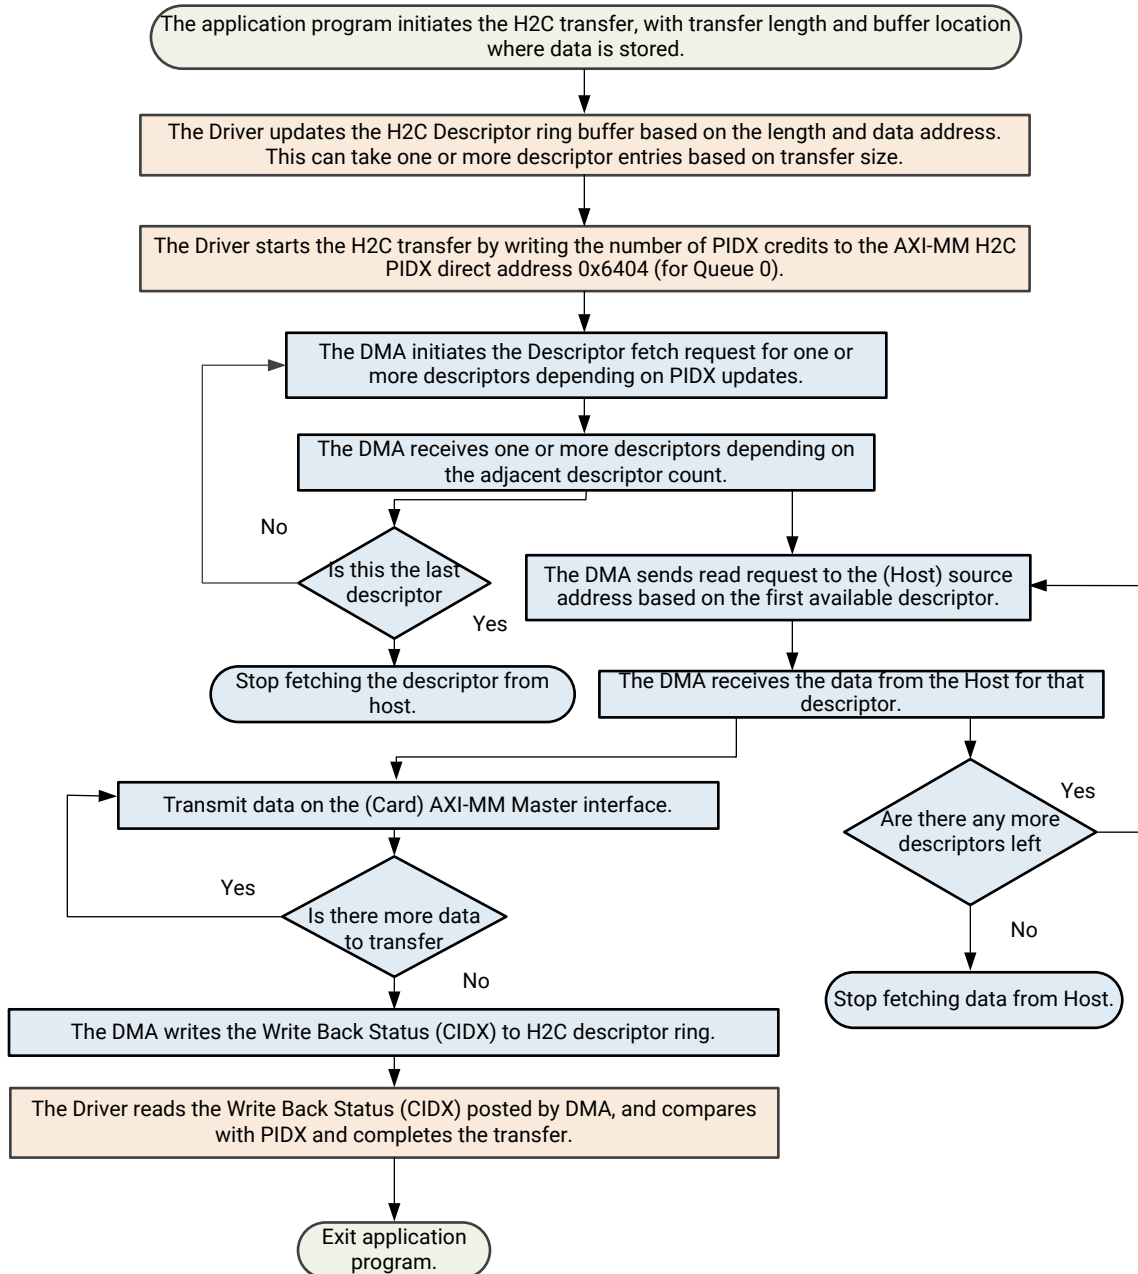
The application program initiates the H2C transfer, with transfer length and buffer location where data is stored.

The Driver updates the H2C Descriptor ring buffer based on the length and data address. This can take one or more descriptor entries based on transfer size.

The Driver starts the H2C transfer by writing the number of PIDX credits to the AXI-MM H2C PIDX direct address 0x6404 (for Queue 0).

The DMA initiates the Descriptor fetch request for one or more descriptors depending on PIDX updates.

The DMA receives one or more descriptors depending on the adjacent descriptor count.

No

Is this the last descriptor

Yes

Stop fetching the descriptor from host.

The DMA sends read request to the (Host) source address based on the first available descriptor.

The DMA receives the data from the Host for that descriptor.

Yes

Are there any more descriptors left

No

Stop fetching data from Host.

Transmit data on the (Card) AXI-MM Master interface.

Yes

Is there more data to transfer

No

The DMA writes the Write Back Status (CIDX) to H2C descriptor ring.

The Driver reads the Write Back Status (CIDX) posted by DMA, and compares with PIDX and completes the transfer.

Exit application program.